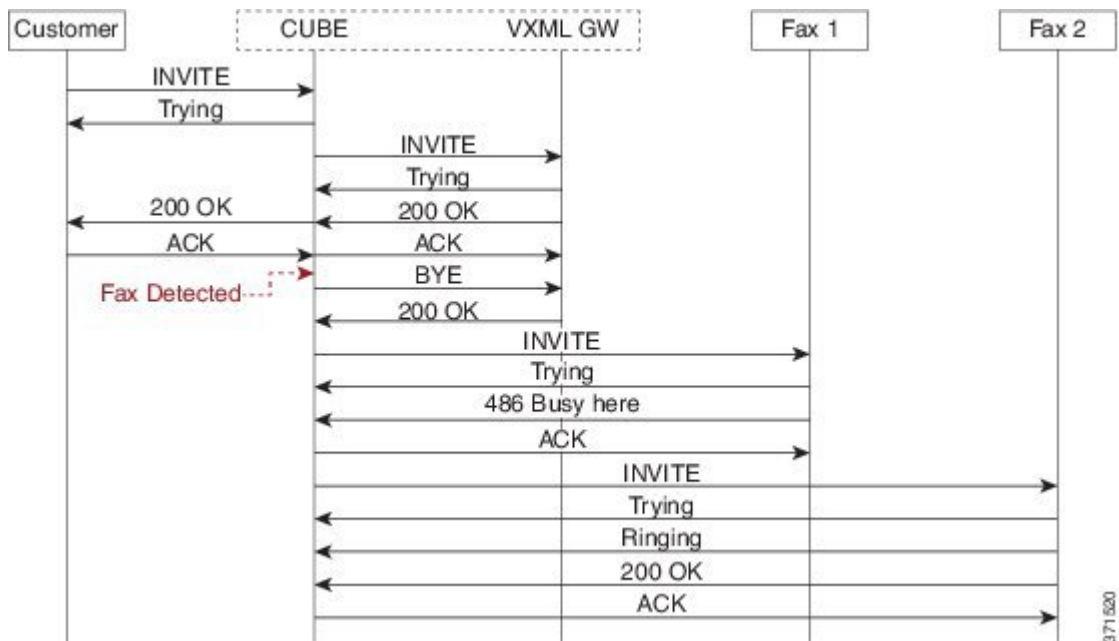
Customer

CUBE

VXML GW

Fax 1

Fax 2

INVITE

Trying

INVITE

Trying

200 OK

200 OK

ACK

ACK

BYE

Fax Detected

200 OK

INVITE

Trying

486 Busy here

ACK

INVITE

Trying

Ringing

200 OK

ACK

371520